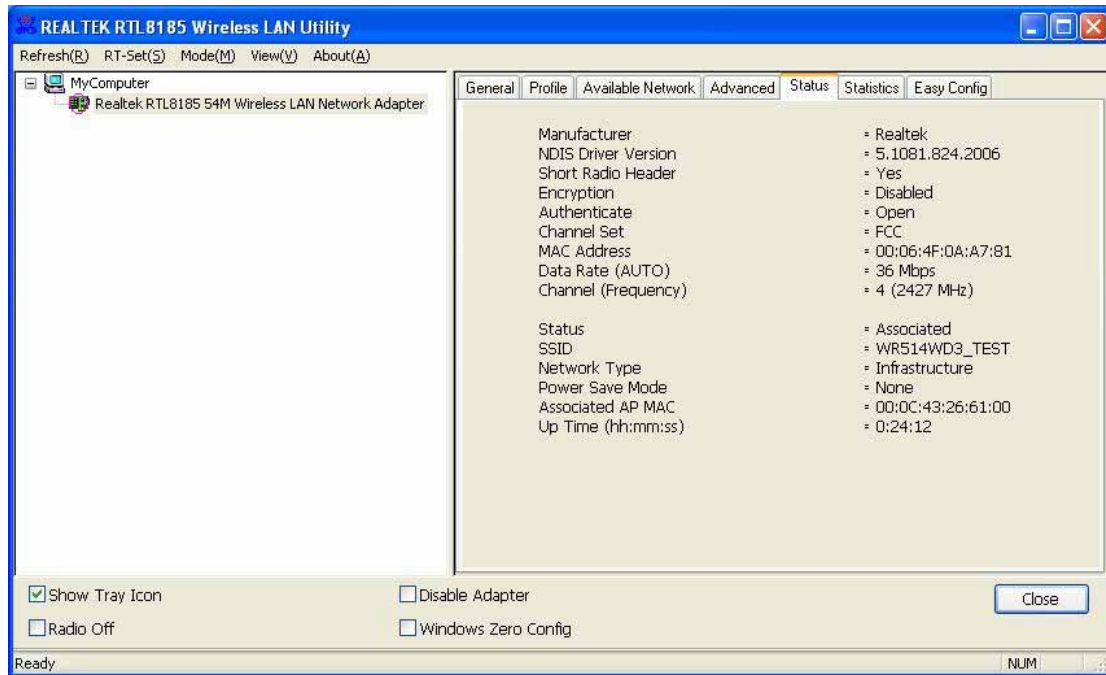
REALTEK RTL8185 Wireless LAN Utility

Refresh(R) RT-Set(S) Mode(M) View(V) About(A)

MyComputer
Realtek RTL8185 54M Wireless LAN Network Adapter

General | Profile | Available Network | Advanced | Status | Statistics | Easy Config

Manufacturer = Realtek
NDIS Driver Version = 5.1081.824.2006
Short Radio Header = Yes
Encryption = Disabled
Authenticate = Open
Channel Set = FCC
MAC Address = 00:06:4F:0A:A7:81
Data Rate (AUTO) = 36 Mbps
Channel (Frequency) = 4 (2427 MHz)

Status = Associated
SSID = WR514WD3_TEST
Network Type = Infrastructure
Power Save Mode = None
Associated AP MAC = 00:0C:43:26:61:00
Up Time (hh:mm:ss) = 0:24:12

Show Tray Icon
Disable Adapter
Close
Radio Off
Windows Zero Config

Ready
NUM